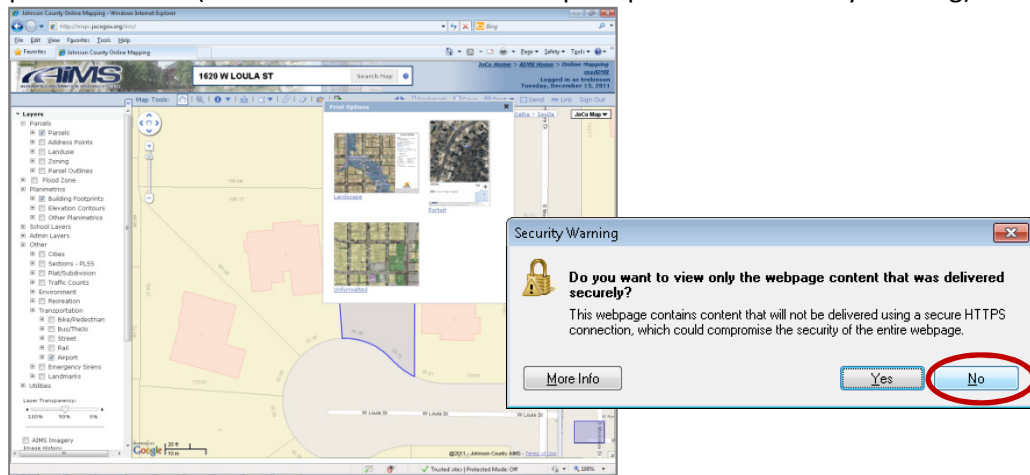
Johnson County Online Mapping - Windows Internet Explorer

http://maps.jocogov.org/ims/

Bing

File Edit View Favorites Tools Help

Favorites Johnson County Online Mapping

Page Safety Tools

AIMS

1620 W LOULA ST

Search Map

JoCo Home > AIMS Home > Online Mapping myAIMS
Logged in as trobinson
Tuesday, December 13, 2011

Map Tools:

Send Link Sign Out

JoCo Map

Layers
Parcels
Parcels
Address Points
Landuse
Zoning
Parcel Outlines
Flood Zone
Planimetrics
Building Footprints
Elevation Contours
Other Planimetrics
School Layers
Admin Layers
Other
Cities
Sections - PLSS
Plat/Subdivision
Traffic Counts
Environment
Recreation
Transportation
Bike/Pedestrian
Bus/TheJo
Street
Rail
Airport
Emergency Sirens
Landmarks
Utilities

Layer Transparency:
100% 50% 0%

AIMS Imagery
Image History:

Print Options

Landscape

Portrait

Unformatted

W Loula St W Loula St W Loula St

Google

20 ft
10 m

@2011 - Johnson County AIMS - Terms of Use

Trusted sites | Protected Mode: Off

100%

Security Warning

Do you want to view only the webpage content that was delivered securely?

This webpage contains content that will not be delivered using a secure HTTPS connection, which could compromise the security of the entire webpage.

More Info

Yes

No